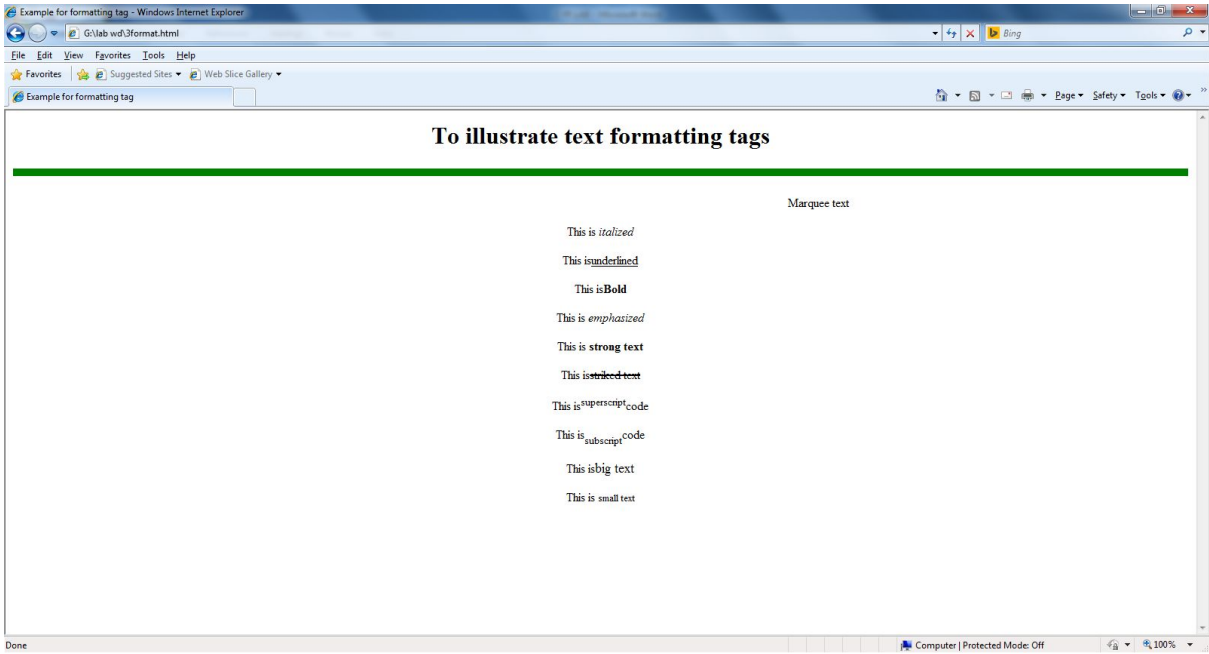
Example for formatting tag - Windows Internet Explorer

G:\lab wd\3format.html

Bing

File Edit View Favorites Tools Help

Favorites Suggested Sites Web Slice Gallery

Example for formatting tag

Page Safety Tools

To illustrate text formatting tags

Marquee text

This is italized

This isunderlined

This isBold

This is emphasized

This is strong text

This isstriked text

This is$^{superscript}$code

This is$_{subscript}$code

This isbig text

This is small text

Done

Computer | Protected Mode: Off

100%